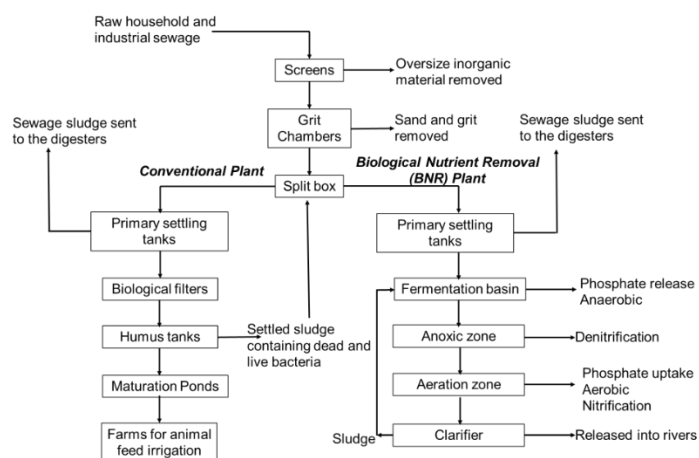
Raw household and industrial sewage

Screens

Oversize inorganic material removed

Grit Chambers

Sand and grit removed

Sewage sludge sent to the digesters

Sewage sludge sent to the digesters

**Conventional Plant**

**Biological Nutrient Removal (BNR) Plant**

Split box

Primary settling tanks

Primary settling tanks

Biological filters

Fermentation basin

Phosphate release Anaerobic

Humus tanks

Settled sludge containing dead and live bacteria

Anoxic zone

Denitrification

Maturation Ponds

Aeration zone

Phosphate uptake Aerobic Nitrification

Farms for animal feed irrigation

Sludge

Clarifier

Released into rivers